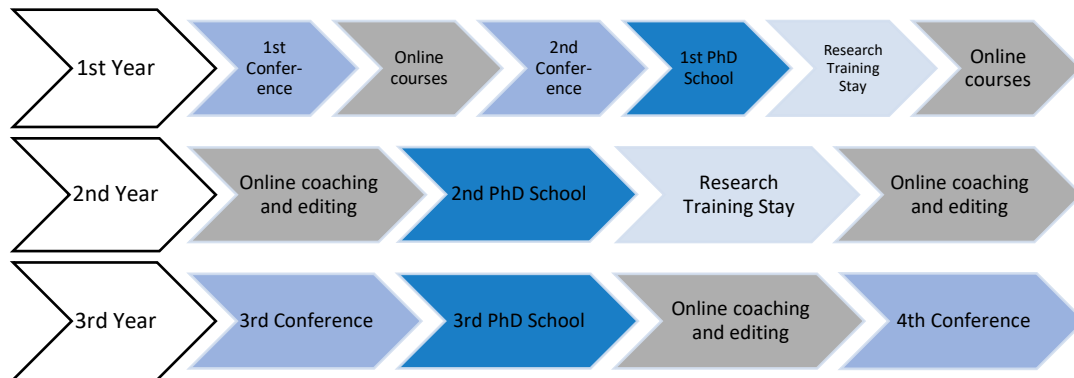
1st Year

1st Conference

Online courses

2nd Conference

1st PhD School

Research Training Stay

Online courses

2nd Year

Online coaching and editing

2nd PhD School

Research Training Stay

Online coaching and editing

3rd Year

3rd Conference

3rd PhD School

Online coaching and editing

4th Conference